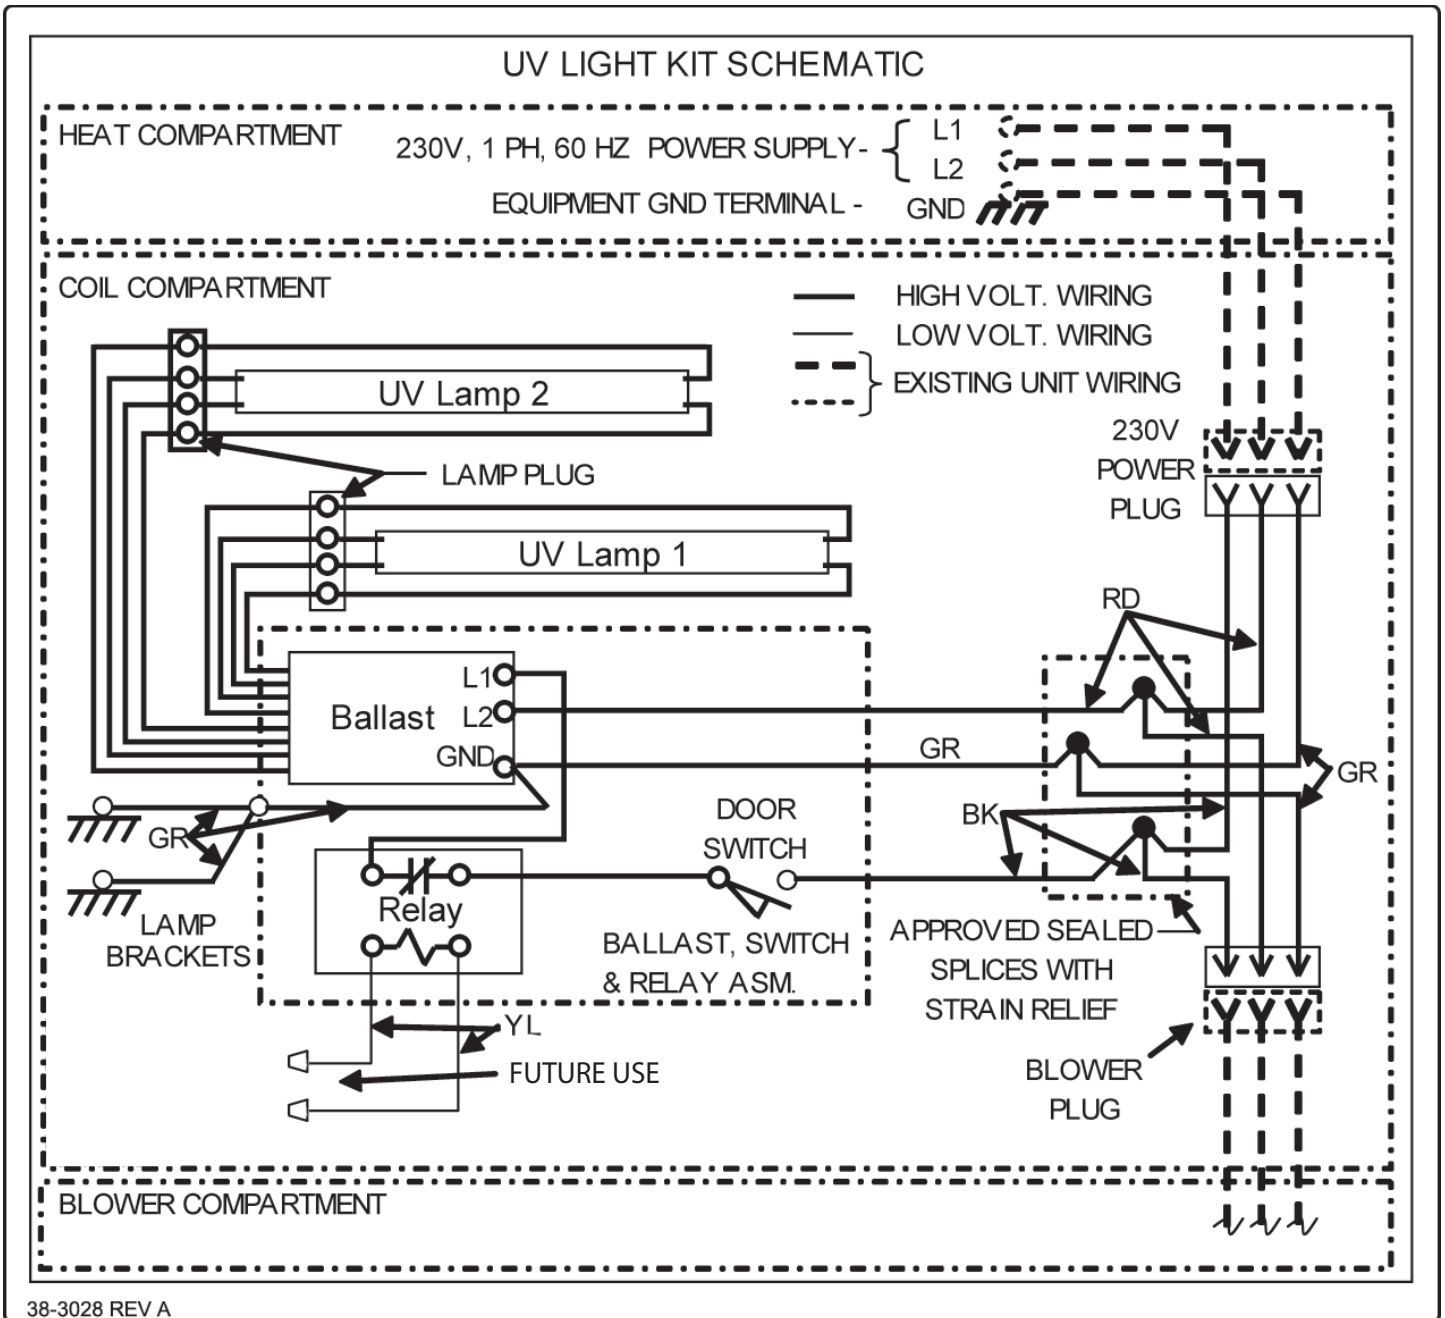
UV LIGHT KIT SCHEMATIC

HEAT COMPARTMENT

230V, 1 PH, 60 HZ POWER SUPPLY- L1 L2

EQUIPMENT GND TERMINAL - GND

COIL COMPARTMENT

HIGH VOLT. WIRING
LOW VOLT. WIRING
EXISTING UNIT WIRING

UV Lamp 2

LAMP PLUG

UV Lamp 1

230V POWER PLUG

RD

Ballast L1 L2 GND

GR

GR

GR

BK

DOOR SWITCH

Relay

LAMP BRACKETS

BALLAST, SWITCH & RELAY ASM.

APPROVED SEALED SPLICES WITH STRAIN RELIEF

YL

FUTURE USE

BLOWER PLUG

BLOWER COMPARTMENT

38-3028 REV A